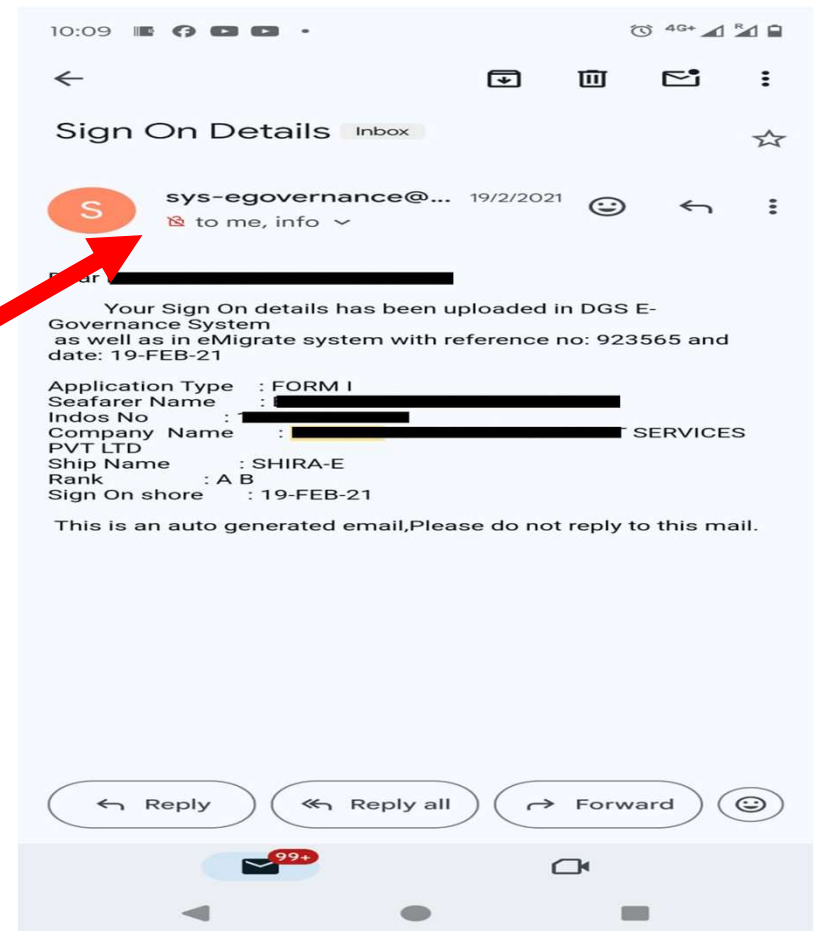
10:09

Sign On Details Inbox

S sys-egovernance@... 19/2/2021
to me, info

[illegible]

Your Sign On details has been uploaded in DGS E-Governance System as well as in eMigrate system with reference no: 923565 and date: 19-FEB-21

Application Type : FORM I
Seafarer Name : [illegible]
Indos No : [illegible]
Company Name : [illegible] SERVICES PVT LTD
Ship Name : SHIRA-E
Rank : A B
Sign On shore : 19-FEB-21

This is an auto generated email,Please do not reply to this mail.

Reply Reply all Forward

99+